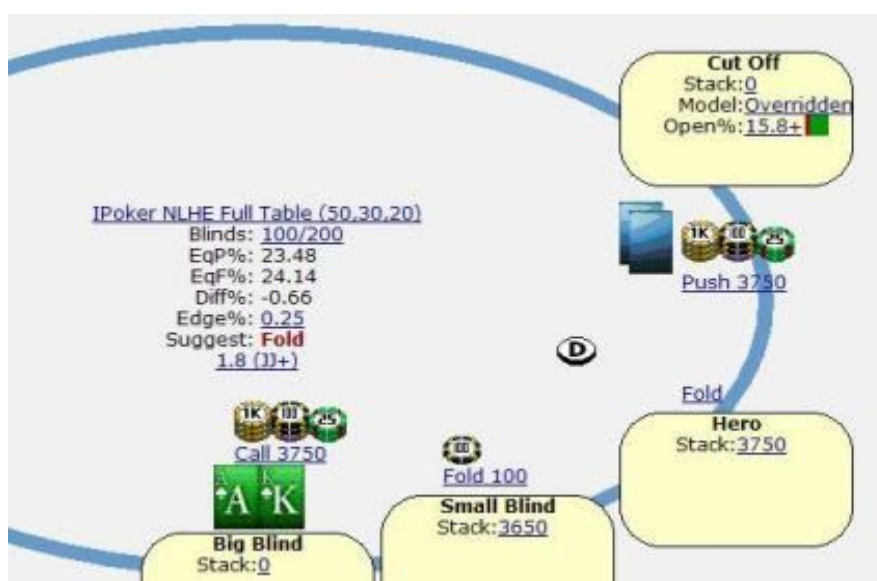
Cut Off
Stack:0
Model:Overridden
Open%:15.8+

IPoker NLHE Full Table (50,30,20)
Blinds: 100/200
EqP%: 23.48
EqF%: 24.14
Diff%: -0.66
Edge%: 0.25
Suggest: Fold
1.8 (JJ+)

1K 100 25
Push 3750

D

Fold

Hero
Stack:3750

1K 100 25
Call 3750

100
Fold 100

A K

Small Blind
Stack:3650

Big Blind
Stack:0